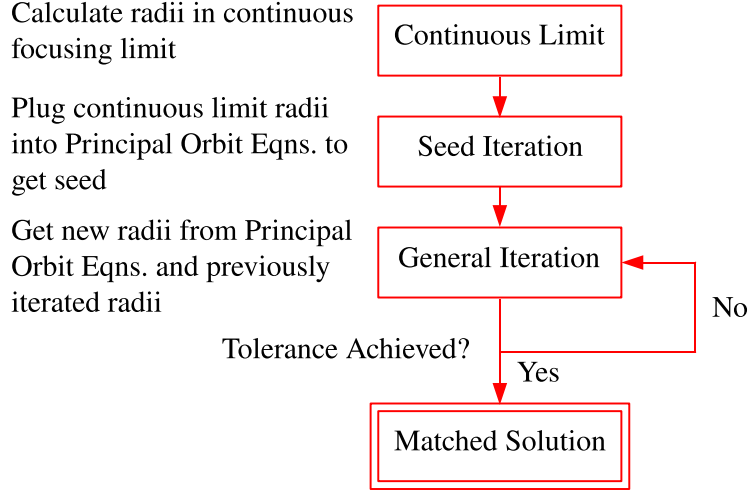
Calculate radii in continuous focusing limit

Continuous Limit

Plug continuous limit radii into Principal Orbit Eqns. to get seed

Seed Iteration

Get new radii from Principal Orbit Eqns. and previously iterated radii

General Iteration

No

Tolerance Achieved?

Yes

Matched Solution